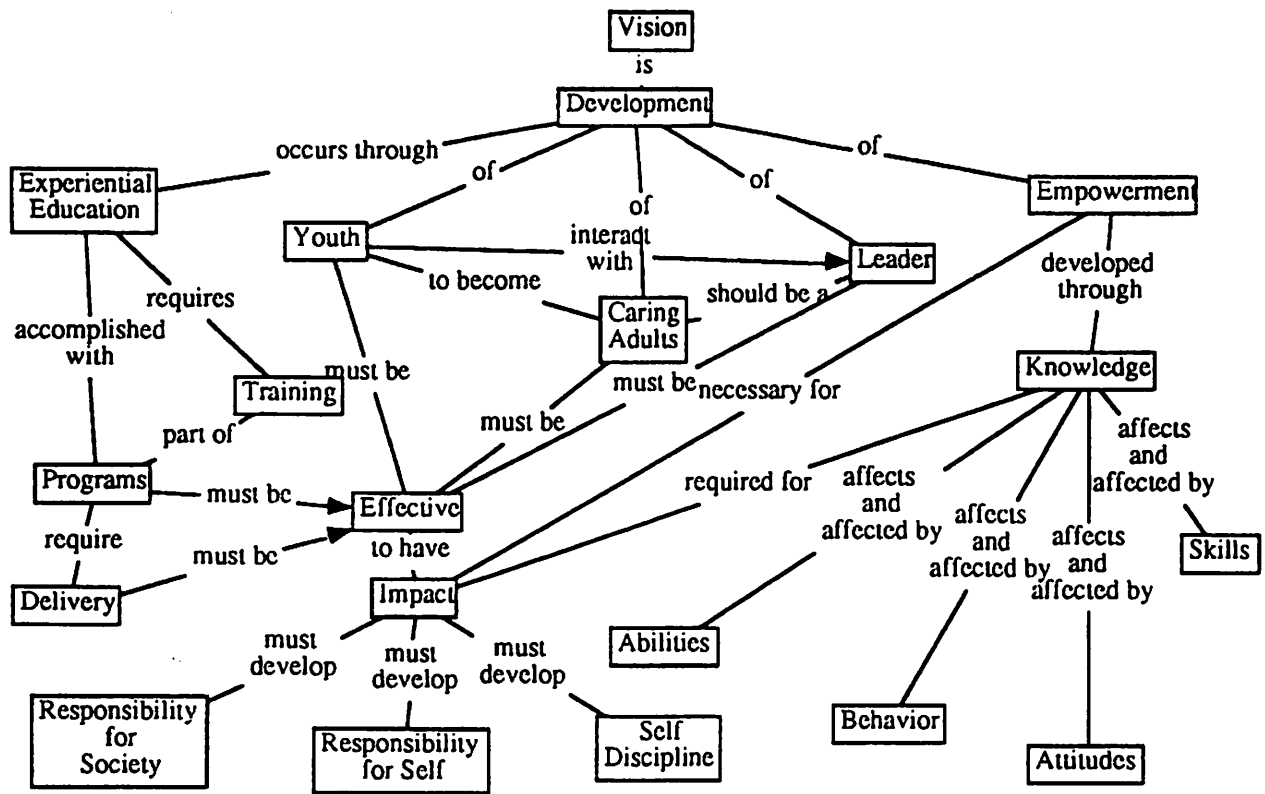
Vision
is
Development
occurs through
of
of
of
of
Experiential Education
Empowerment
Youth
interact with
Leader
to become
should be a
developed through
requires
Caring Adults
accomplished with
must be
Knowledge
Training
must be
necessary for
must be
part of
affects and affected by
Programs
must be
Effective
required for
affects and affected by
affects and affected by
affects and affected by
require
to have
Skills
must be
Delivery
Impact
must develop
must develop
must develop
Abilities
Responsibility for Society
Responsibility for Self
Self Discipline
Behavior
Attitudes